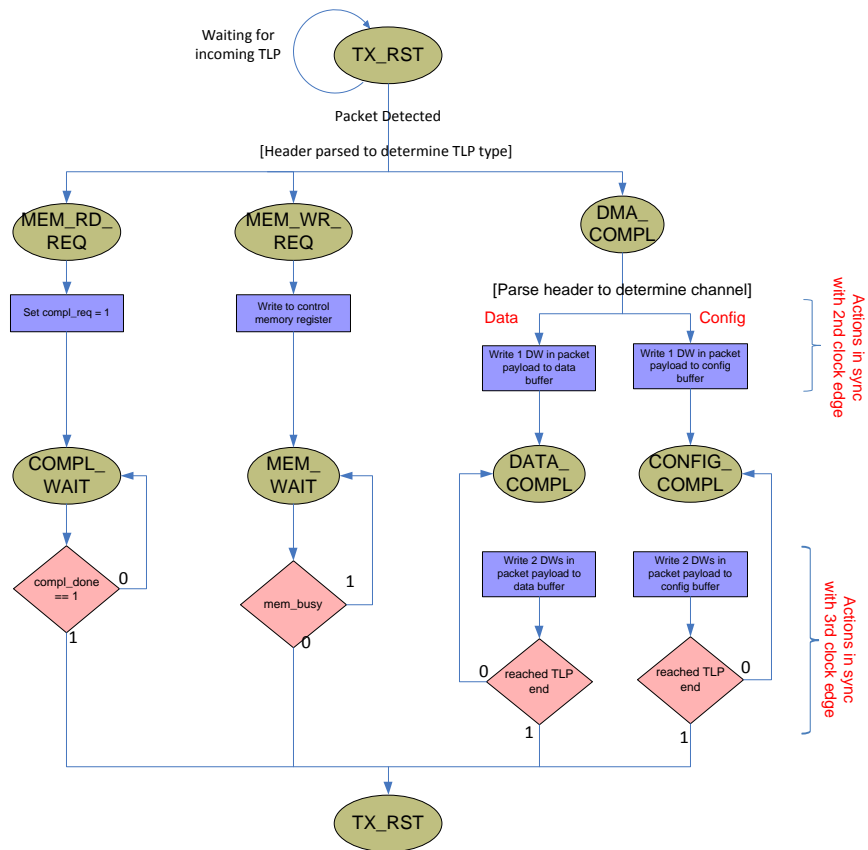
Waiting for incoming TLP

TX_RST

Packet Detected

[Header parsed to determine TLP type]

MEM_RD_ REQ

MEM_WR_ REQ

DMA_ COMPL

Set compl_req = 1

Write to control memory register

[Parse header to determine channel]

Data

Config

Write 1 DW in packet payload to data buffer

Write 1 DW in packet payload to config buffer

Actions in sync with 2nd clock edge

COMPL_ WAIT

MEM_ WAIT

DATA_ COMPL

CONFIG_ COMPL

compl_done == 1

0

1

mem_busy

1

0

Write 2 DWs in packet payload to data buffer

Write 2 DWs in packet payload to config buffer

Actions in sync with 3rd clock edge

0

reached TLP end

reached TLP end

0

1

1

TX_RST